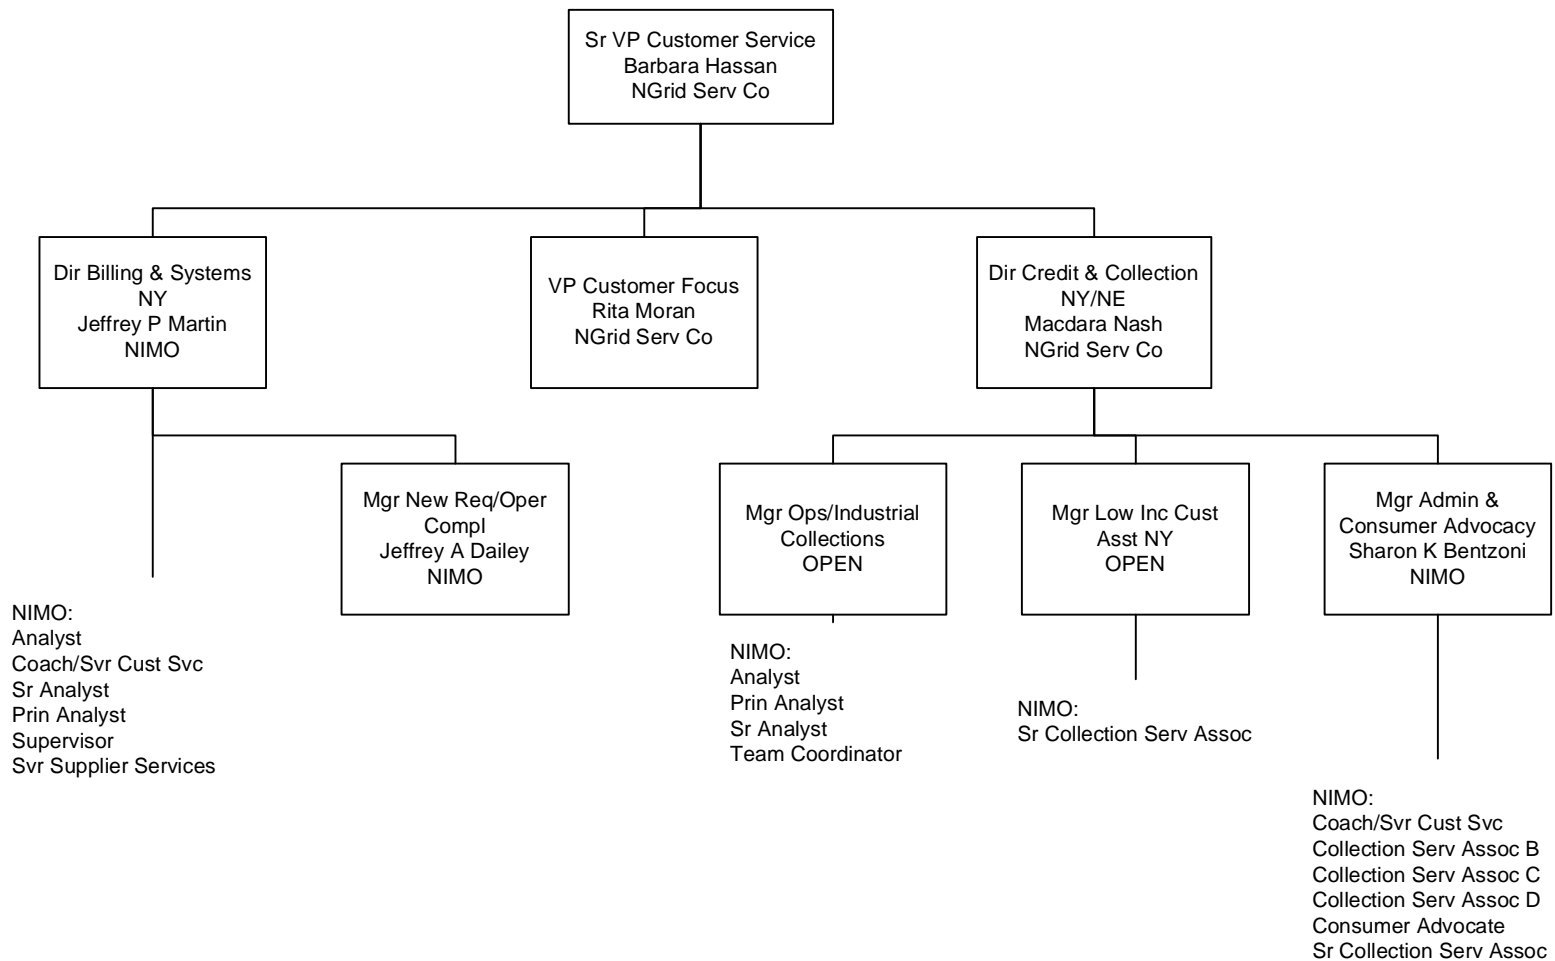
Sr VP Customer Service
Barbara Hassan
NGrid Serv Co

Dir Billing & Systems
NY
Jeffrey P Martin
NIMO

VP Customer Focus
Rita Moran
NGrid Serv Co

Dir Credit & Collection
NY/NE
Macdara Nash
NGrid Serv Co

NIMO:
Analyst
Coach/Svr Cust Svc
Sr Analyst
Prin Analyst
Supervisor
Svr Supplier Services

Mgr New Req/Oper
Compl
Jeffrey A Dailey
NIMO

Mgr Ops/Industrial
Collections
OPEN

NIMO:
Analyst
Prin Analyst
Sr Analyst
Team Coordinator

Mgr Low Inc Cust
Asst NY
OPEN

NIMO:
Sr Collection Serv Assoc

Mgr Admin &
Consumer Advocacy
Sharon K Bentzoni
NIMO

NIMO:
Coach/Svr Cust Svc
Collection Serv Assoc B
Collection Serv Assoc C
Collection Serv Assoc D
Consumer Advocate
Sr Collection Serv Assoc